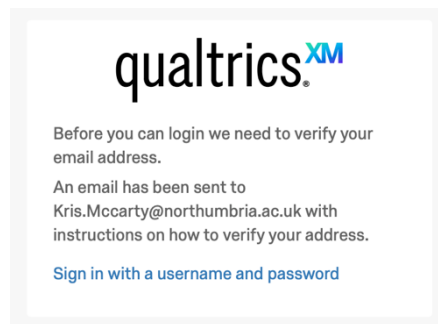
qualtrics.XM

Before you can login we need to verify your email address.

An email has been sent to Kris.Mccarty@northumbria.ac.uk with instructions on how to verify your address.

Sign in with a username and password